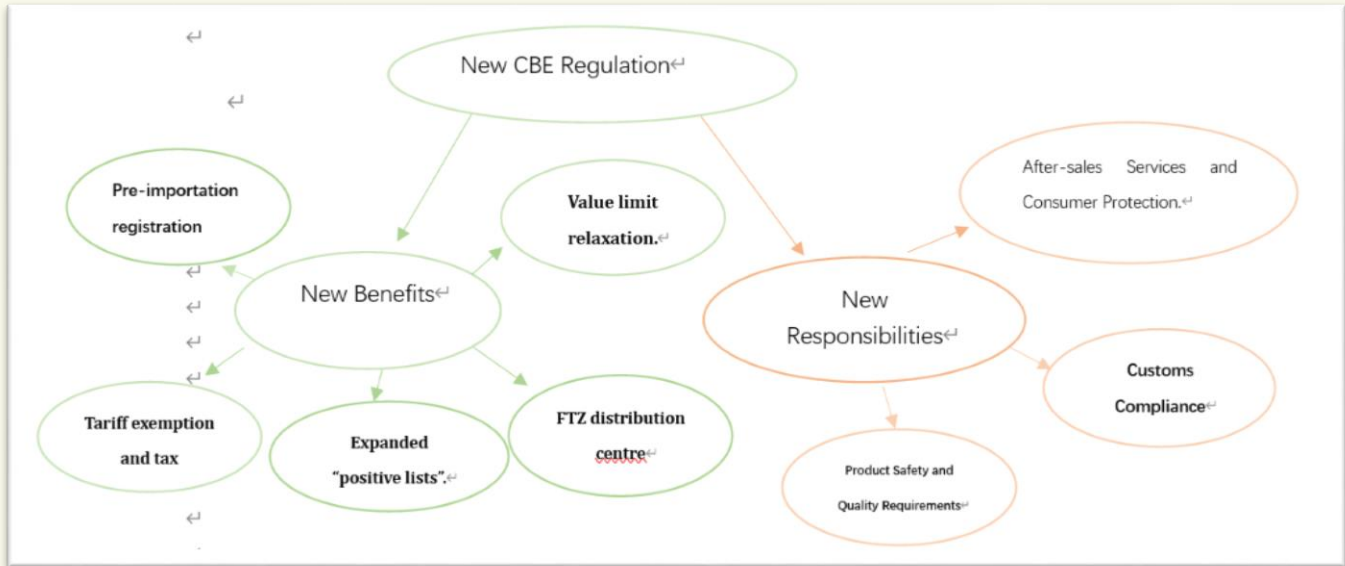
New CBE Regulation

New Benefits

Pre-importation registration

Value limit relaxation.

Tariff exemption and tax

Expanded “positive lists”.

FTZ distribution centre

New Responsibilities

After-sales Services and Consumer Protection.

Customs Compliance

Product Safety and Quality Requirements